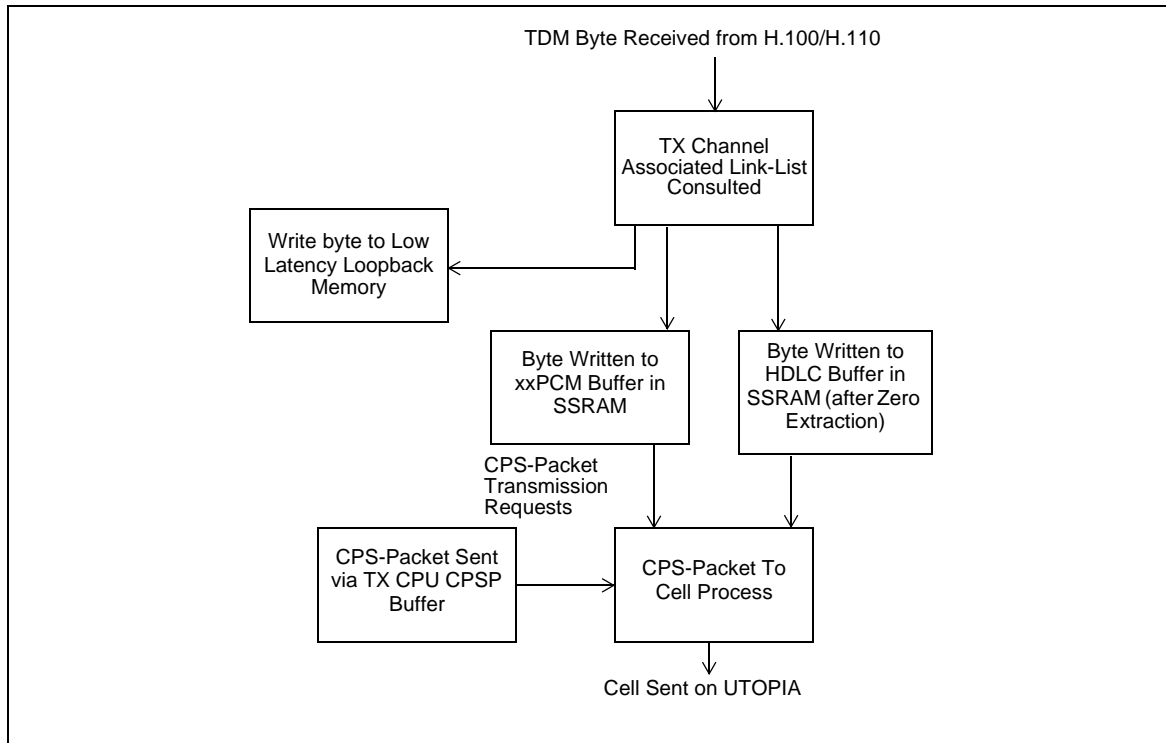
TDM Byte Received from H.100/H.110

TX Channel Associated Link-List Consulted

Write byte to Low Latency Loopback Memory

Byte Written to xxPCM Buffer in SSRAM

Byte Written to HDLC Buffer in SSRAM (after Zero Extraction)

CPS-Packet Transmission Requests

CPS-Packet Sent via TX CPU CPSP Buffer

CPS-Packet To Cell Process

Cell Sent on UTOPIA